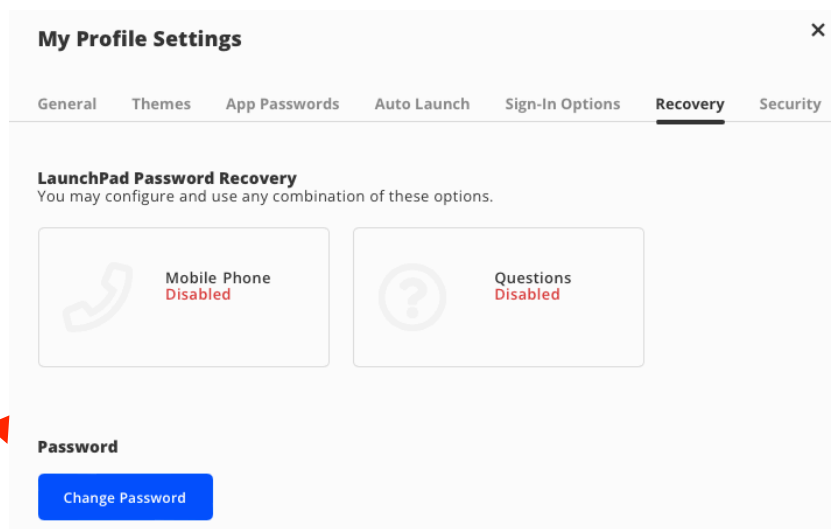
My Profile Settings

×

General Themes App Passwords Auto Launch Sign-In Options Recovery Security

LaunchPad Password Recovery
You may configure and use any combination of these options.

Mobile Phone
Disabled

Questions
Disabled

Password

Change Password